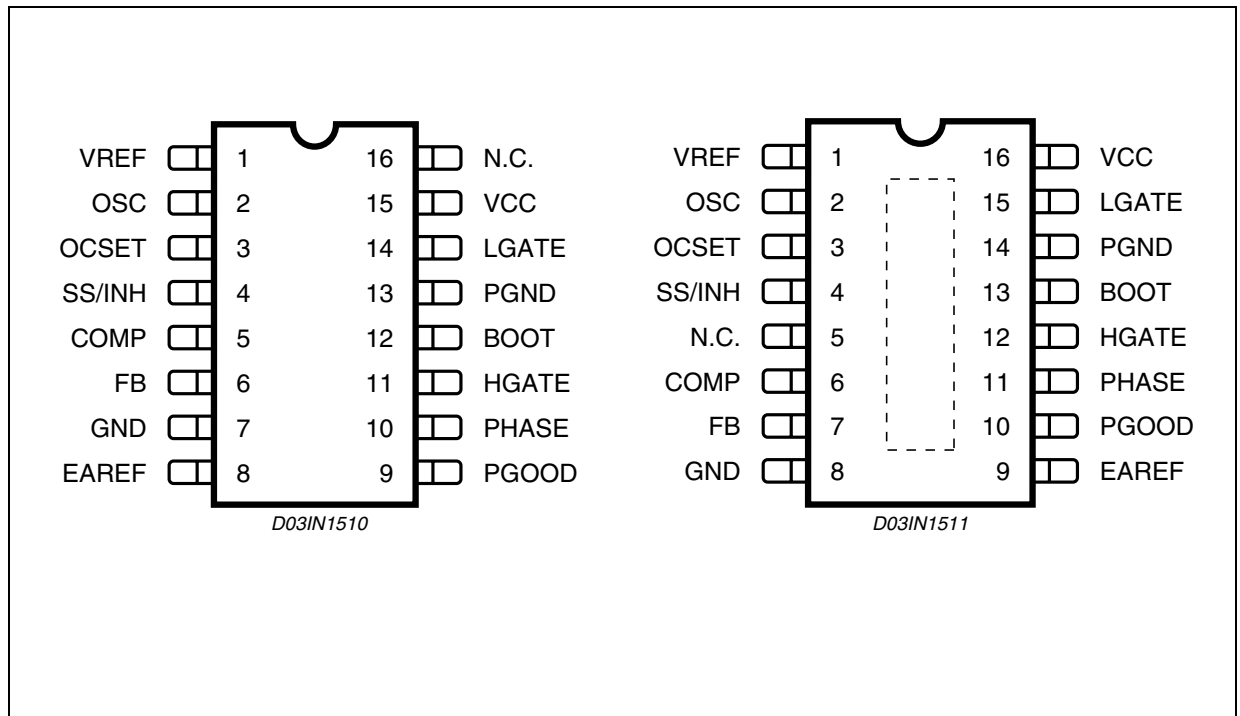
VREF 1 16 N.C.
OSC 2 15 VCC
OCSET 3 14 LGATE
SS/INH 4 13 PGND
COMP 5 12 BOOT
FB 6 11 HGATE
GND 7 10 PHASE
EAREF 8 9 PGOOD

D03IN1510

VREF 1 16 VCC
OSC 2 15 LGATE
OCSET 3 14 PGND
SS/INH 4 13 BOOT
N.C. 5 12 HGATE
COMP 6 11 PHASE
FB 7 10 PGOOD
GND 8 9 EAREF

D03IN1511